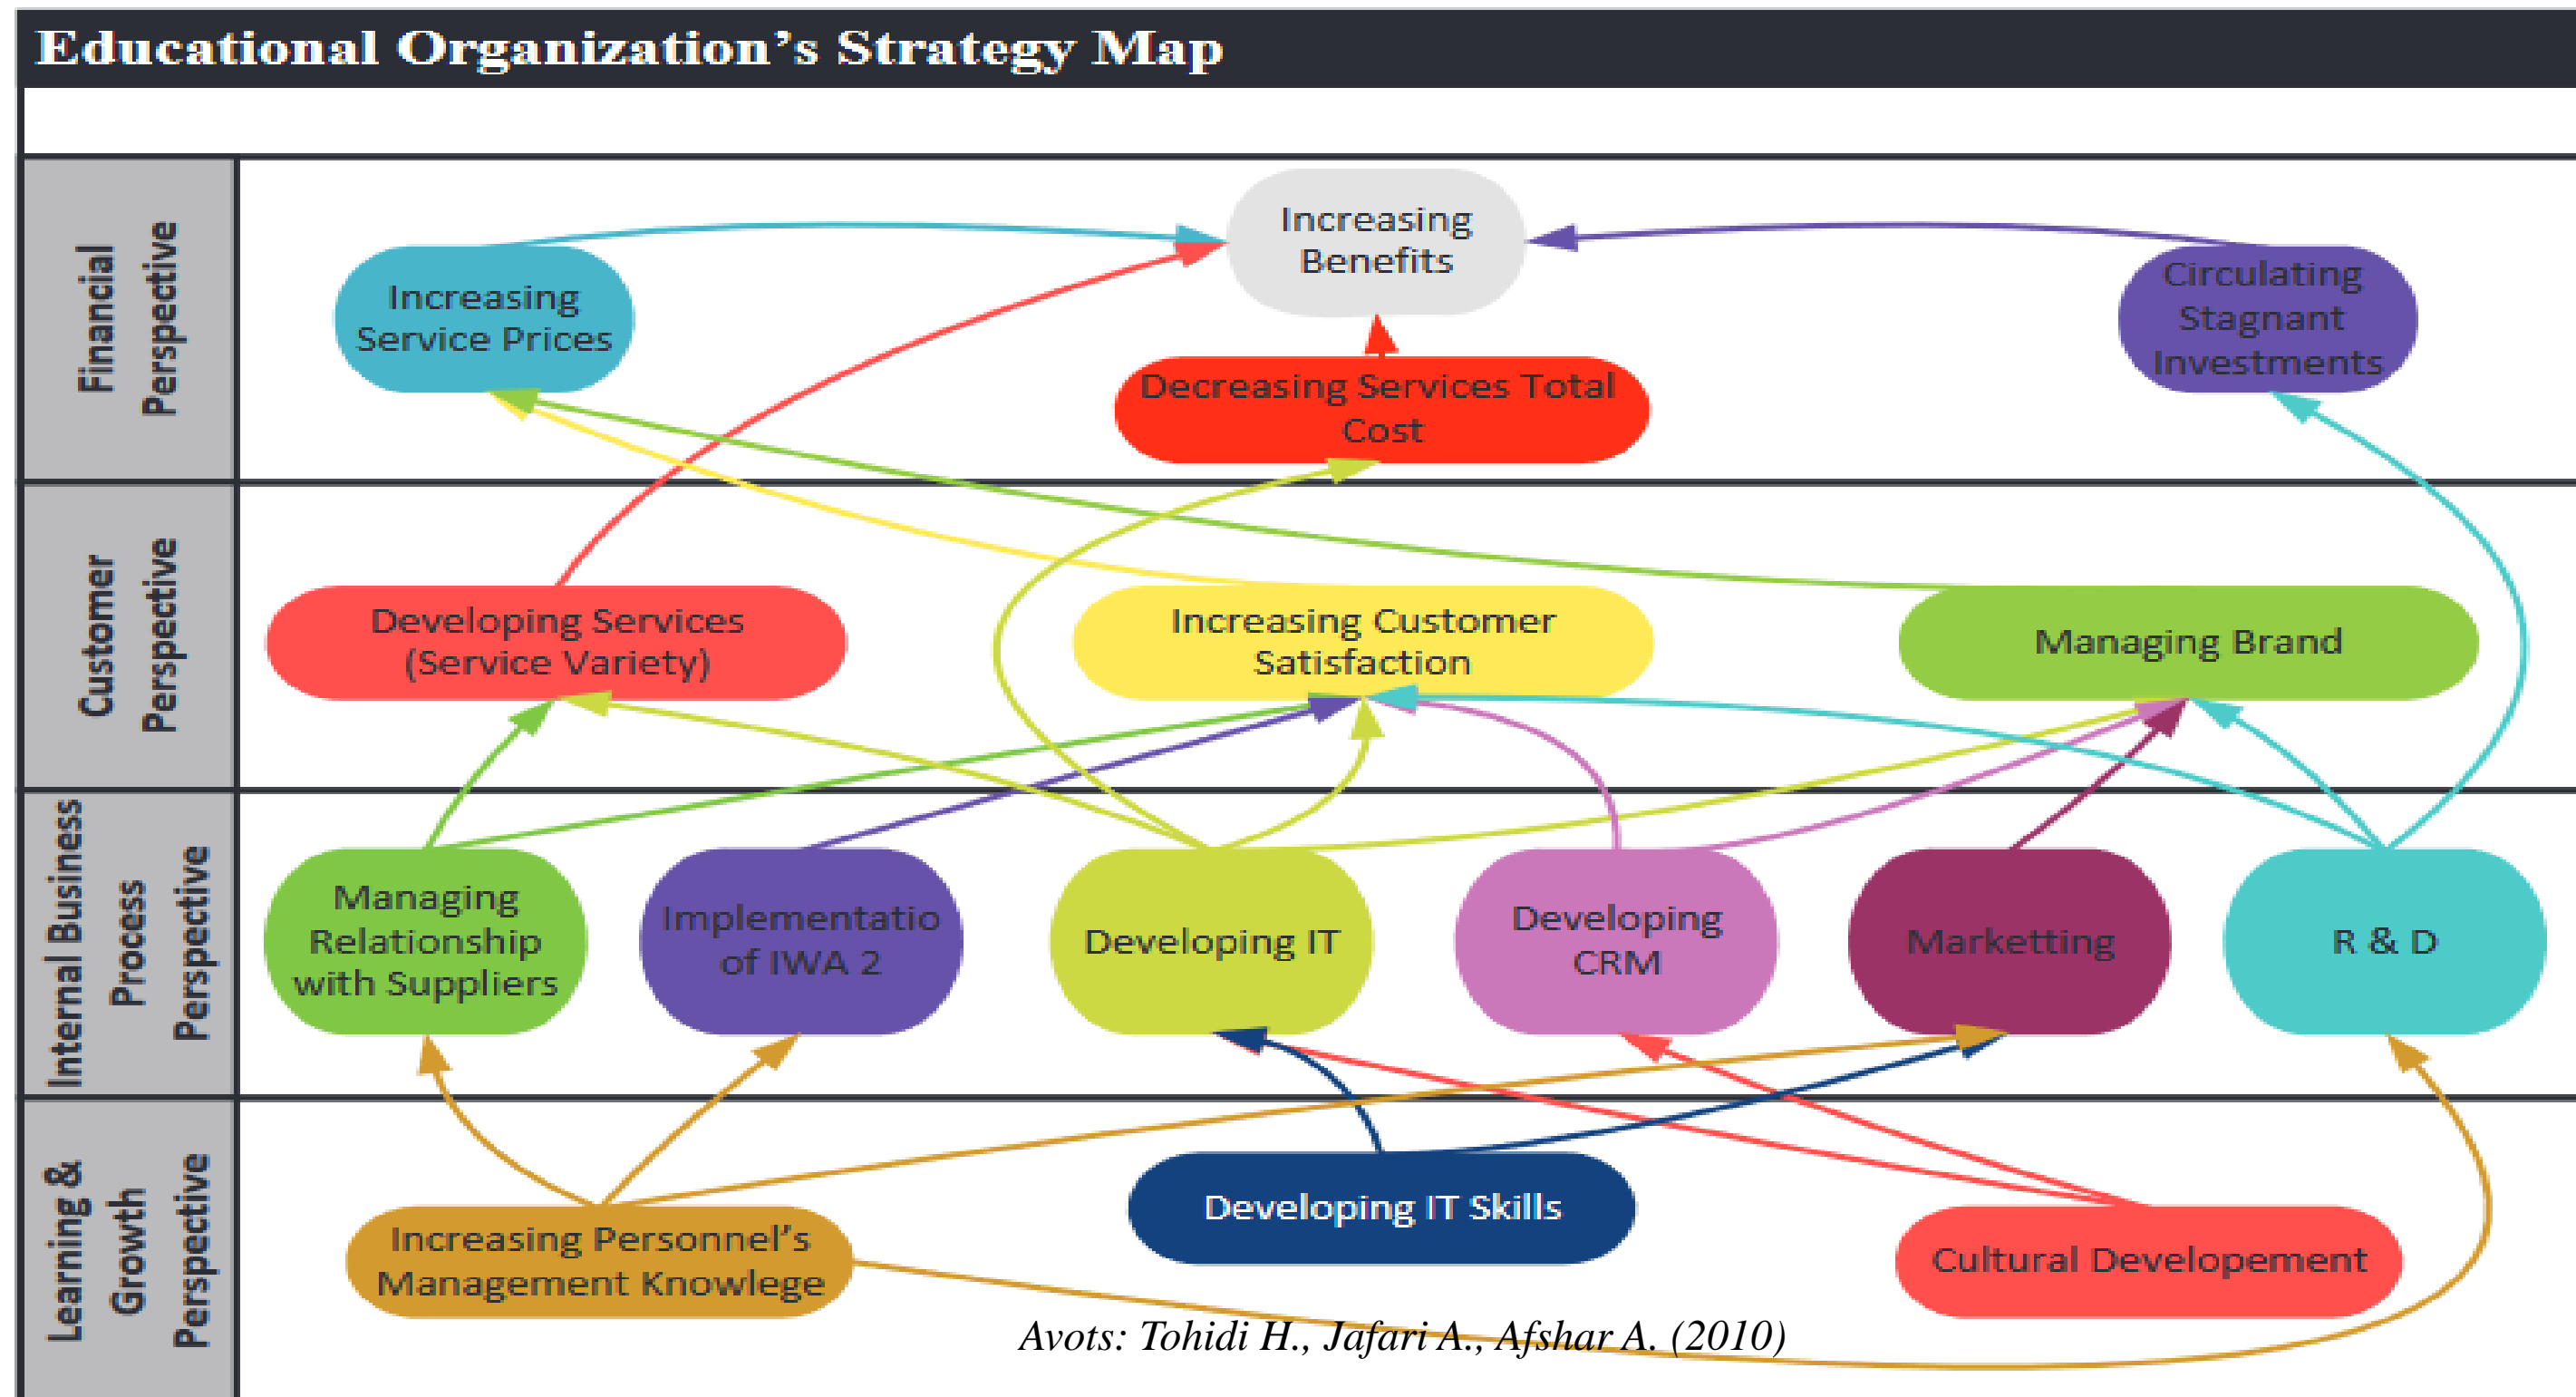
Educational Organization's Strategy Map

Financial Perspective

Increasing Service Prices

Increasing Benefits

Decreasing Services Total Cost

Circulating Stagnant Investments

Customer Perspective

Developing Services (Service Variety)

Increasing Customer Satisfaction

Managing Brand

Internal Business Process Perspective

Managing Relationship with Suppliers

Implementatio of IWA 2

Developing IT

Developing CRM

Marketting

R & D

Learning & Growth Perspective

Increasing Personnel's Management Knowlege

Developing IT Skills

Cultural Developement

Avots: Tohidi H., Jafari A., Afshar A. (2010)